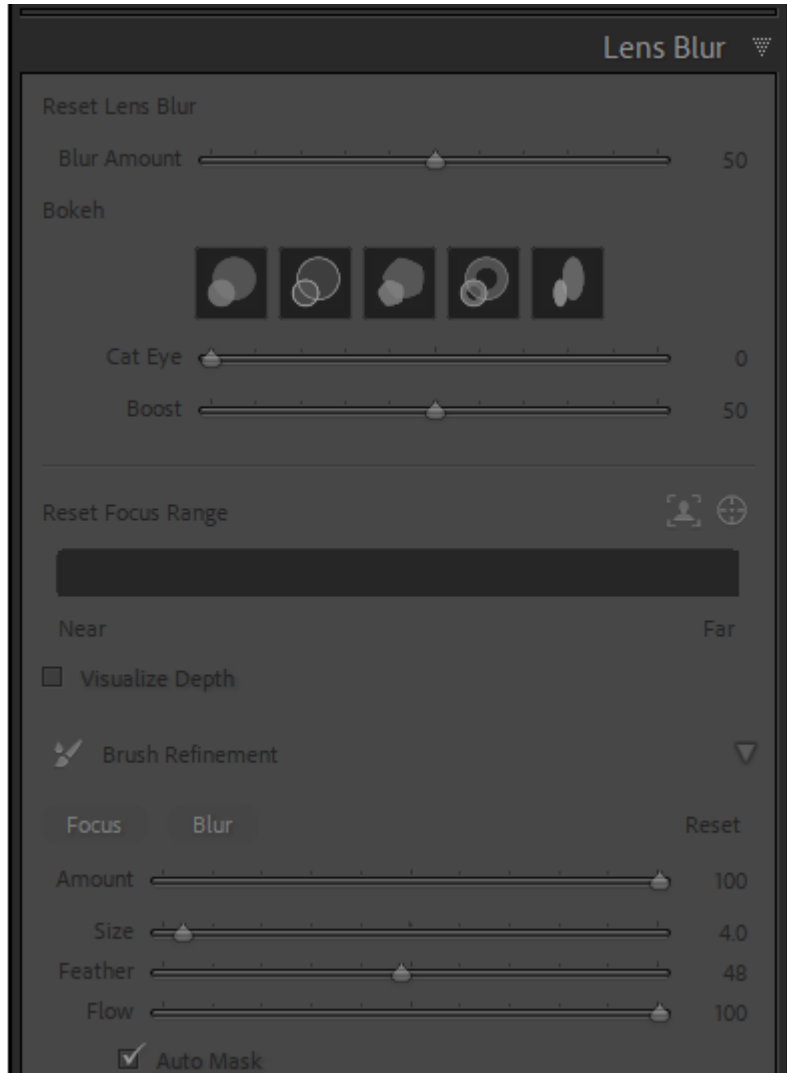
Lens Blur

Reset Lens Blur

Blur Amount 50

Bokeh

Cat Eye 0

Boost 50

Reset Focus Range

Near

Far

Visualize Depth

Brush Refinement

Focus

Blur

Reset

Amount 100

Size 4.0

Feather 48

Flow 100

Auto Mask